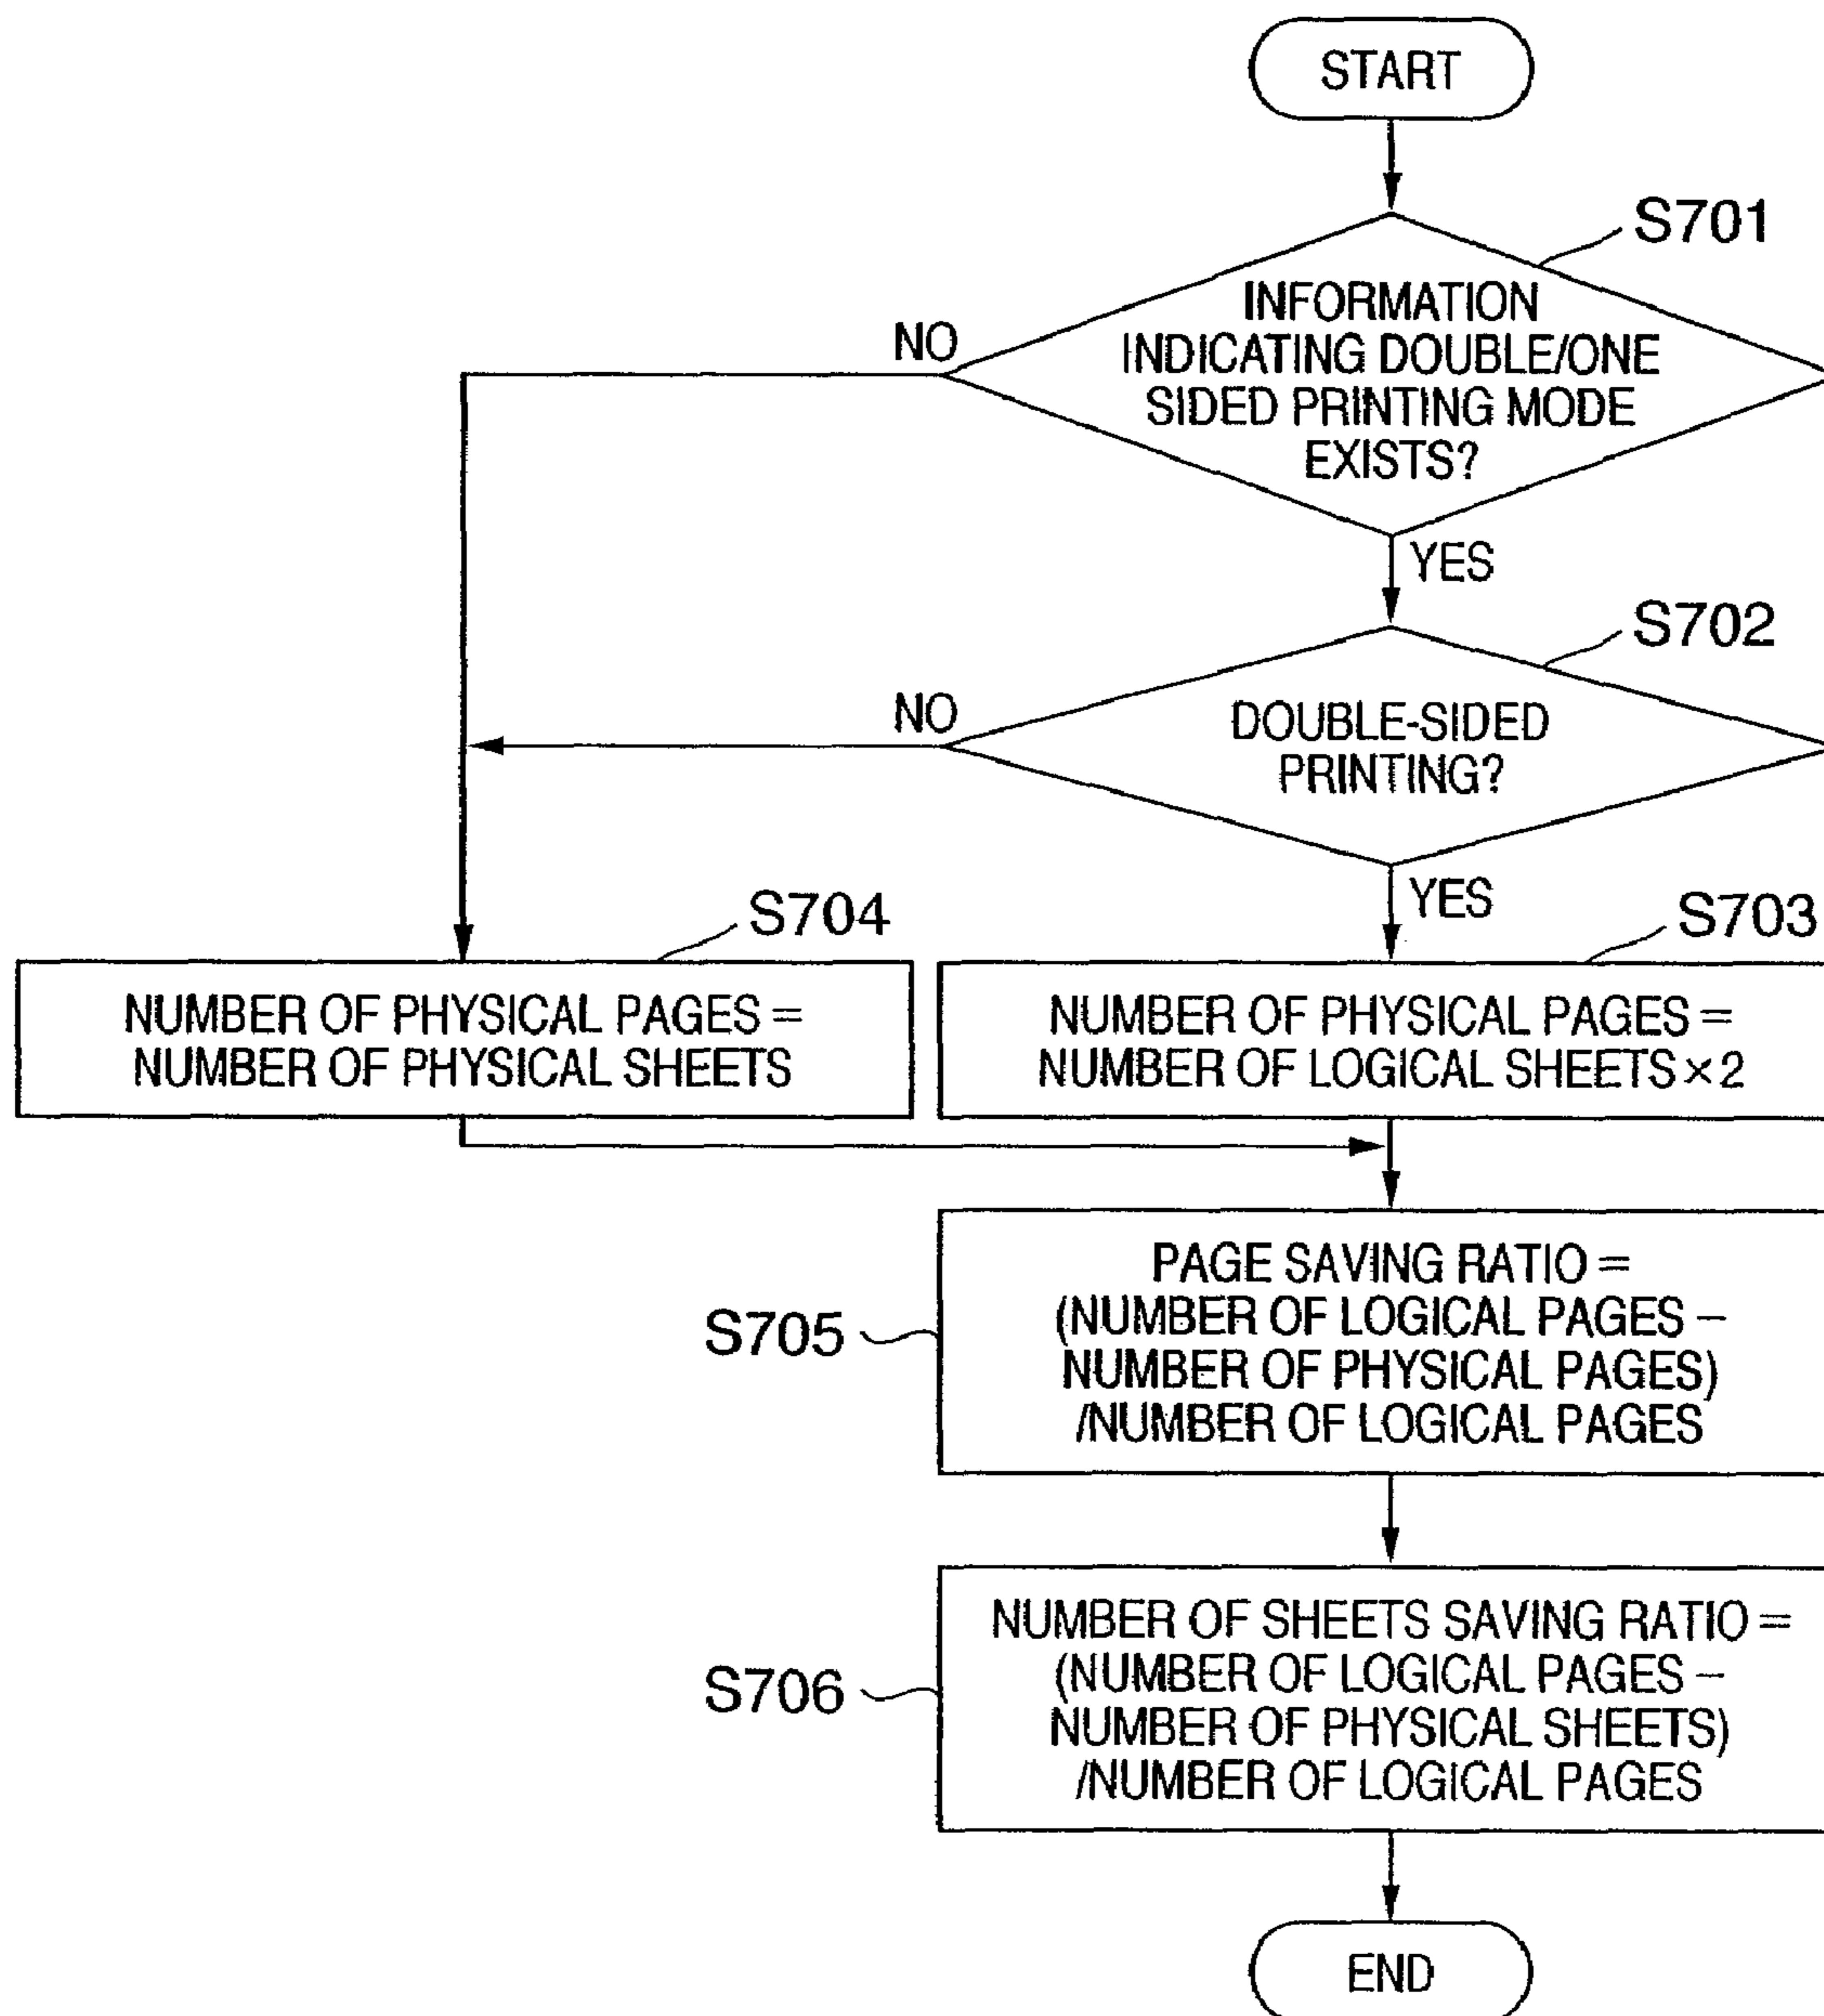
START

S701

INFORMATION INDICATING DOUBLE/ONE SIDED PRINTING MODE EXISTS?

NO

YES

S702

DOUBLE-SIDED PRINTING?

NO

YES

S704

NUMBER OF PHYSICAL PAGES = NUMBER OF PHYSICAL SHEETS

S703

NUMBER OF PHYSICAL PAGES = NUMBER OF LOGICAL SHEETS $\times$ 2

S705

PAGE SAVING RATIO = (NUMBER OF LOGICAL PAGES − NUMBER OF PHYSICAL PAGES) /NUMBER OF LOGICAL PAGES

S706

NUMBER OF SHEETS SAVING RATIO = (NUMBER OF LOGICAL PAGES − NUMBER OF PHYSICAL SHEETS) /NUMBER OF LOGICAL PAGES

END